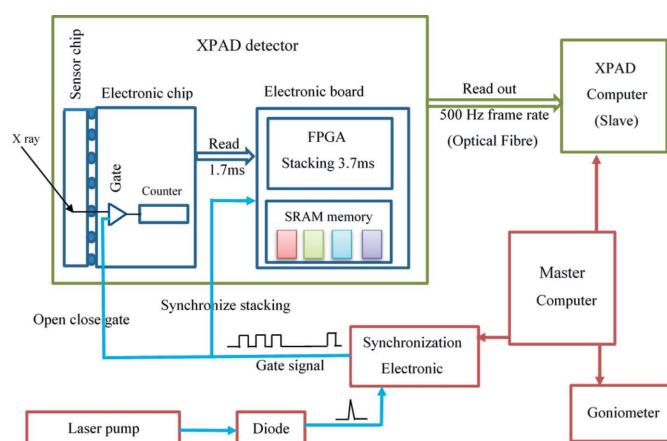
XPAD detector

Sensor chip

Electronic chip

Electronic board

X ray

Gate

Counter

Read
1.7ms

FPGA
Stacking 3.7ms

SRAM memory

Read out
500 Hz frame rate
(Optical Fibre)

XPAD
Computer
(Slave)

Master
Computer

Synchronize stacking

Open close gate

Gate signal

Synchronization
Electronic

Goniometer

Laser pump

Diode